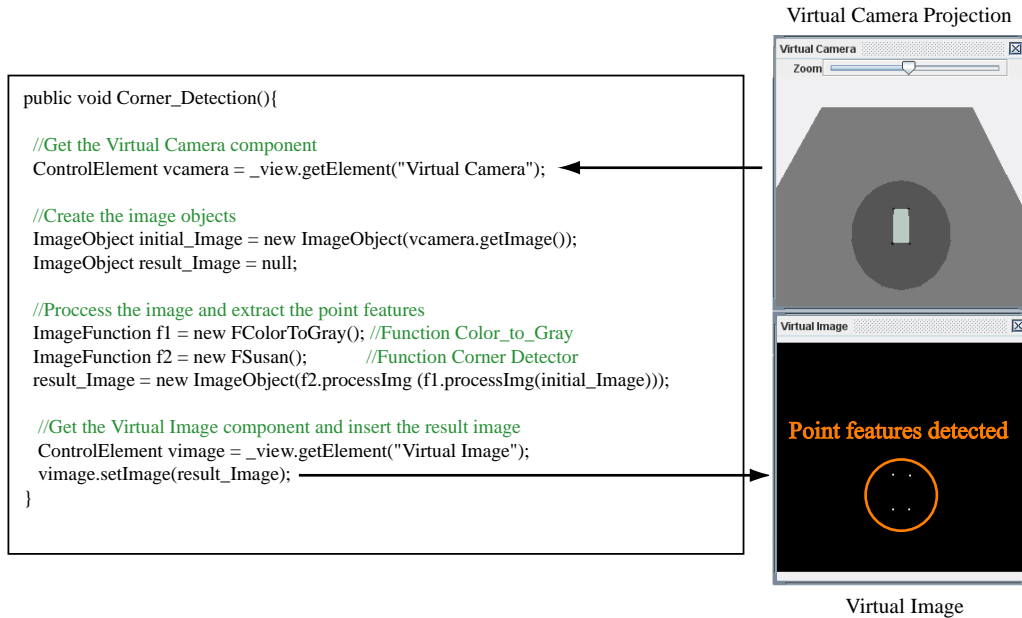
Virtual Camera Projection

public void Corner_Detection(){

//Get the Virtual Camera component
ControlElement vcamera = _view.getElement("Virtual Camera");

//Create the image objects
ImageObject initial_Image = new ImageObject(vcamera.getImage());
ImageObject result_Image = null;

//Proccess the image and extract the point features
ImageFunction f1 = new FColorToGray(); //Function Color_to_Gray
ImageFunction f2 = new FSusan(); //Function Corner Detector
result_Image = new ImageObject(f2.processImg (f1.processImg(initial_Image)));

//Get the Virtual Image component and insert the result image
ControlElement vimage = _view.getElement("Virtual Image");
vimage.setImage(result_Image);
}

Virtual Camera
Zoom

Virtual Image

Point features detected

Virtual Image